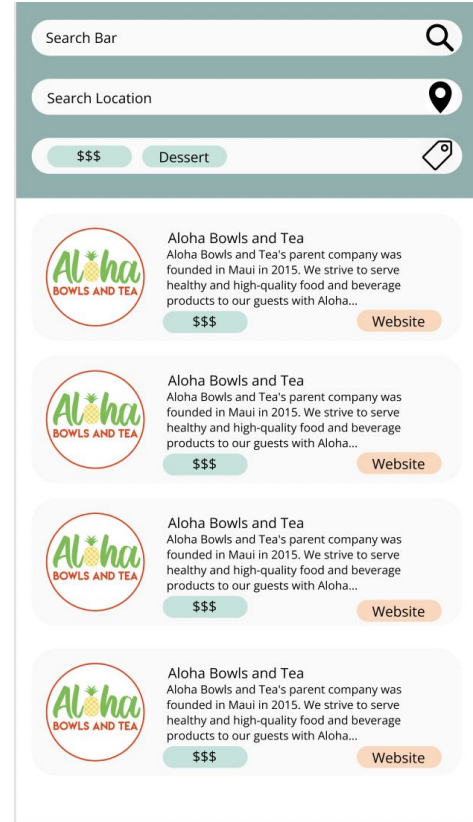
Search Bar

Search Location

$$$ Dessert

Aloha BOWLS AND TEA

Aloha Bowls and Tea

Aloha Bowls and Tea's parent company was founded in Maui in 2015. We strive to serve healthy and high-quality food and beverage products to our guests with Aloha...

$$$ Website

Aloha BOWLS AND TEA

Aloha Bowls and Tea

Aloha Bowls and Tea's parent company was founded in Maui in 2015. We strive to serve healthy and high-quality food and beverage products to our guests with Aloha...

$$$ Website

Aloha BOWLS AND TEA

Aloha Bowls and Tea

Aloha Bowls and Tea's parent company was founded in Maui in 2015. We strive to serve healthy and high-quality food and beverage products to our guests with Aloha...

$$$ Website

Aloha BOWLS AND TEA

Aloha Bowls and Tea

Aloha Bowls and Tea's parent company was founded in Maui in 2015. We strive to serve healthy and high-quality food and beverage products to our guests with Aloha...

$$$ Website